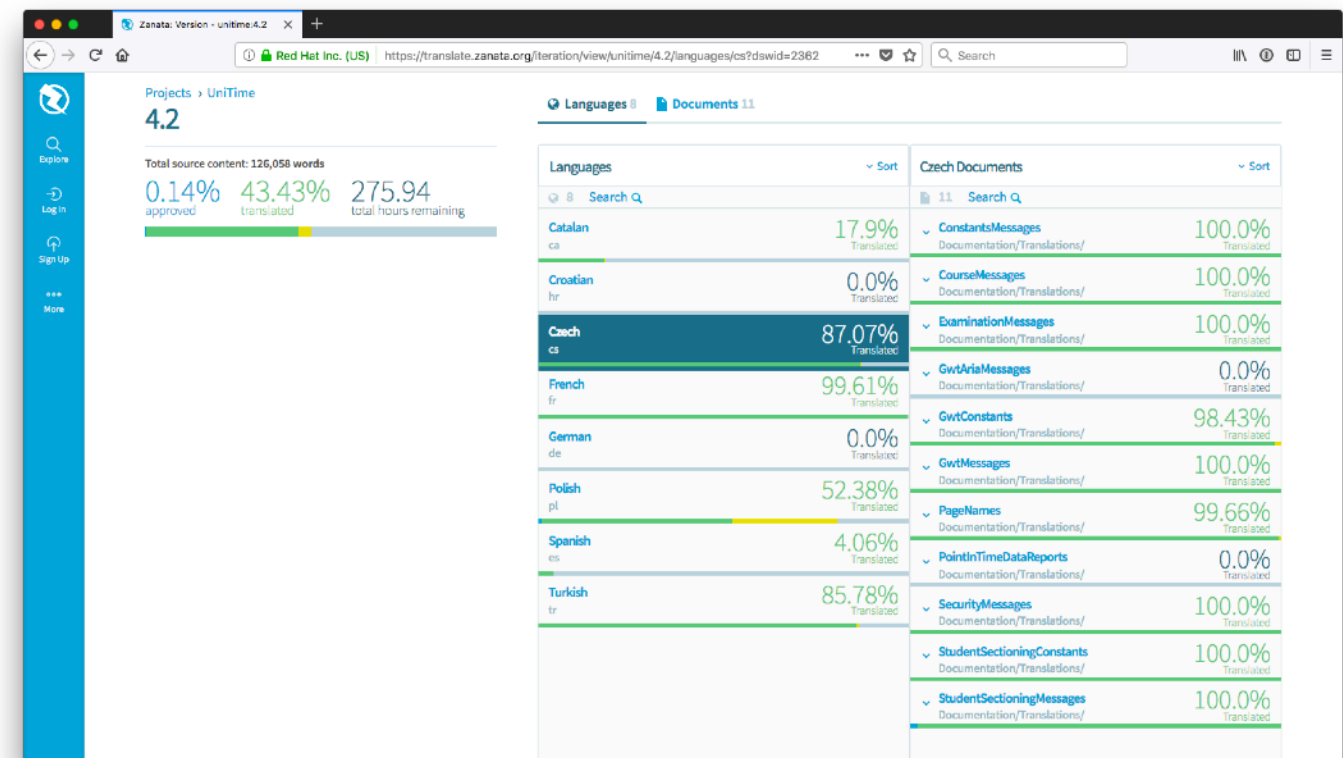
Zanata: Version - unitime:4.2

Red Hat Inc. (US) https://translate.zanata.org/iteration/view/unitime/4.2/languages/cs?dswid=2362

Search

Explore
Log In
Sign Up
More

Projects › UniTime
4.2

Total source content: 126,058 words
0.14% approved
43.43% translated
275.94 total hours remaining

Languages 8
Documents 11

Languages
Sort
8 Search

Catalan
ca
17.9%
Translated

Croatian
hr
0.0%
Translated

Czech
cs
87.07%
Translated

French
fr
99.61%
Translated

German
de
0.0%
Translated

Polish
pl
52.38%
Translated

Spanish
es
4.06%
Translated

Turkish
tr
85.78%
Translated

Czech Documents
Sort
11 Search

ConstantsMessages
Documentation/Translations/
100.0%
Translated

CourseMessages
Documentation/Translations/
100.0%
Translated

ExaminationMessages
Documentation/Translations/
100.0%
Translated

GwtAriaMessages
Documentation/Translations/
0.0%
Translated

GwtConstants
Documentation/Translations/
98.43%
Translated

GwtMessages
Documentation/Translations/
100.0%
Translated

PageNames
Documentation/Translations/
99.66%
Translated

PointInTimeDataReports
Documentation/Translations/
0.0%
Translated

SecurityMessages
Documentation/Translations/
100.0%
Translated

StudentSectioningConstants
Documentation/Translations/
100.0%
Translated

StudentSectioningMessages
Documentation/Translations/
100.0%
Translated